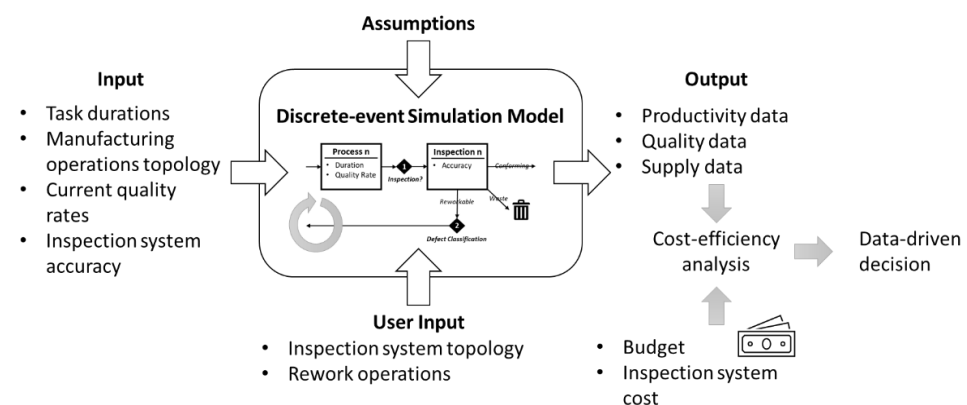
Assumptions

Input

- Task durations
- Manufacturing operations topology
- Current quality rates
- Inspection system accuracy

Discrete-event Simulation Model

Process n
- Duration
- Quality Rate

1
Inspection?

Inspection n
- Accuracy

Conforming

Reworkable

Waste

2
Defect Classification

Output

- Productivity data
- Quality data
- Supply data

Cost-efficiency analysis

Data-driven decision

User Input

- Inspection system topology
- Rework operations

- Budget
- Inspection system cost